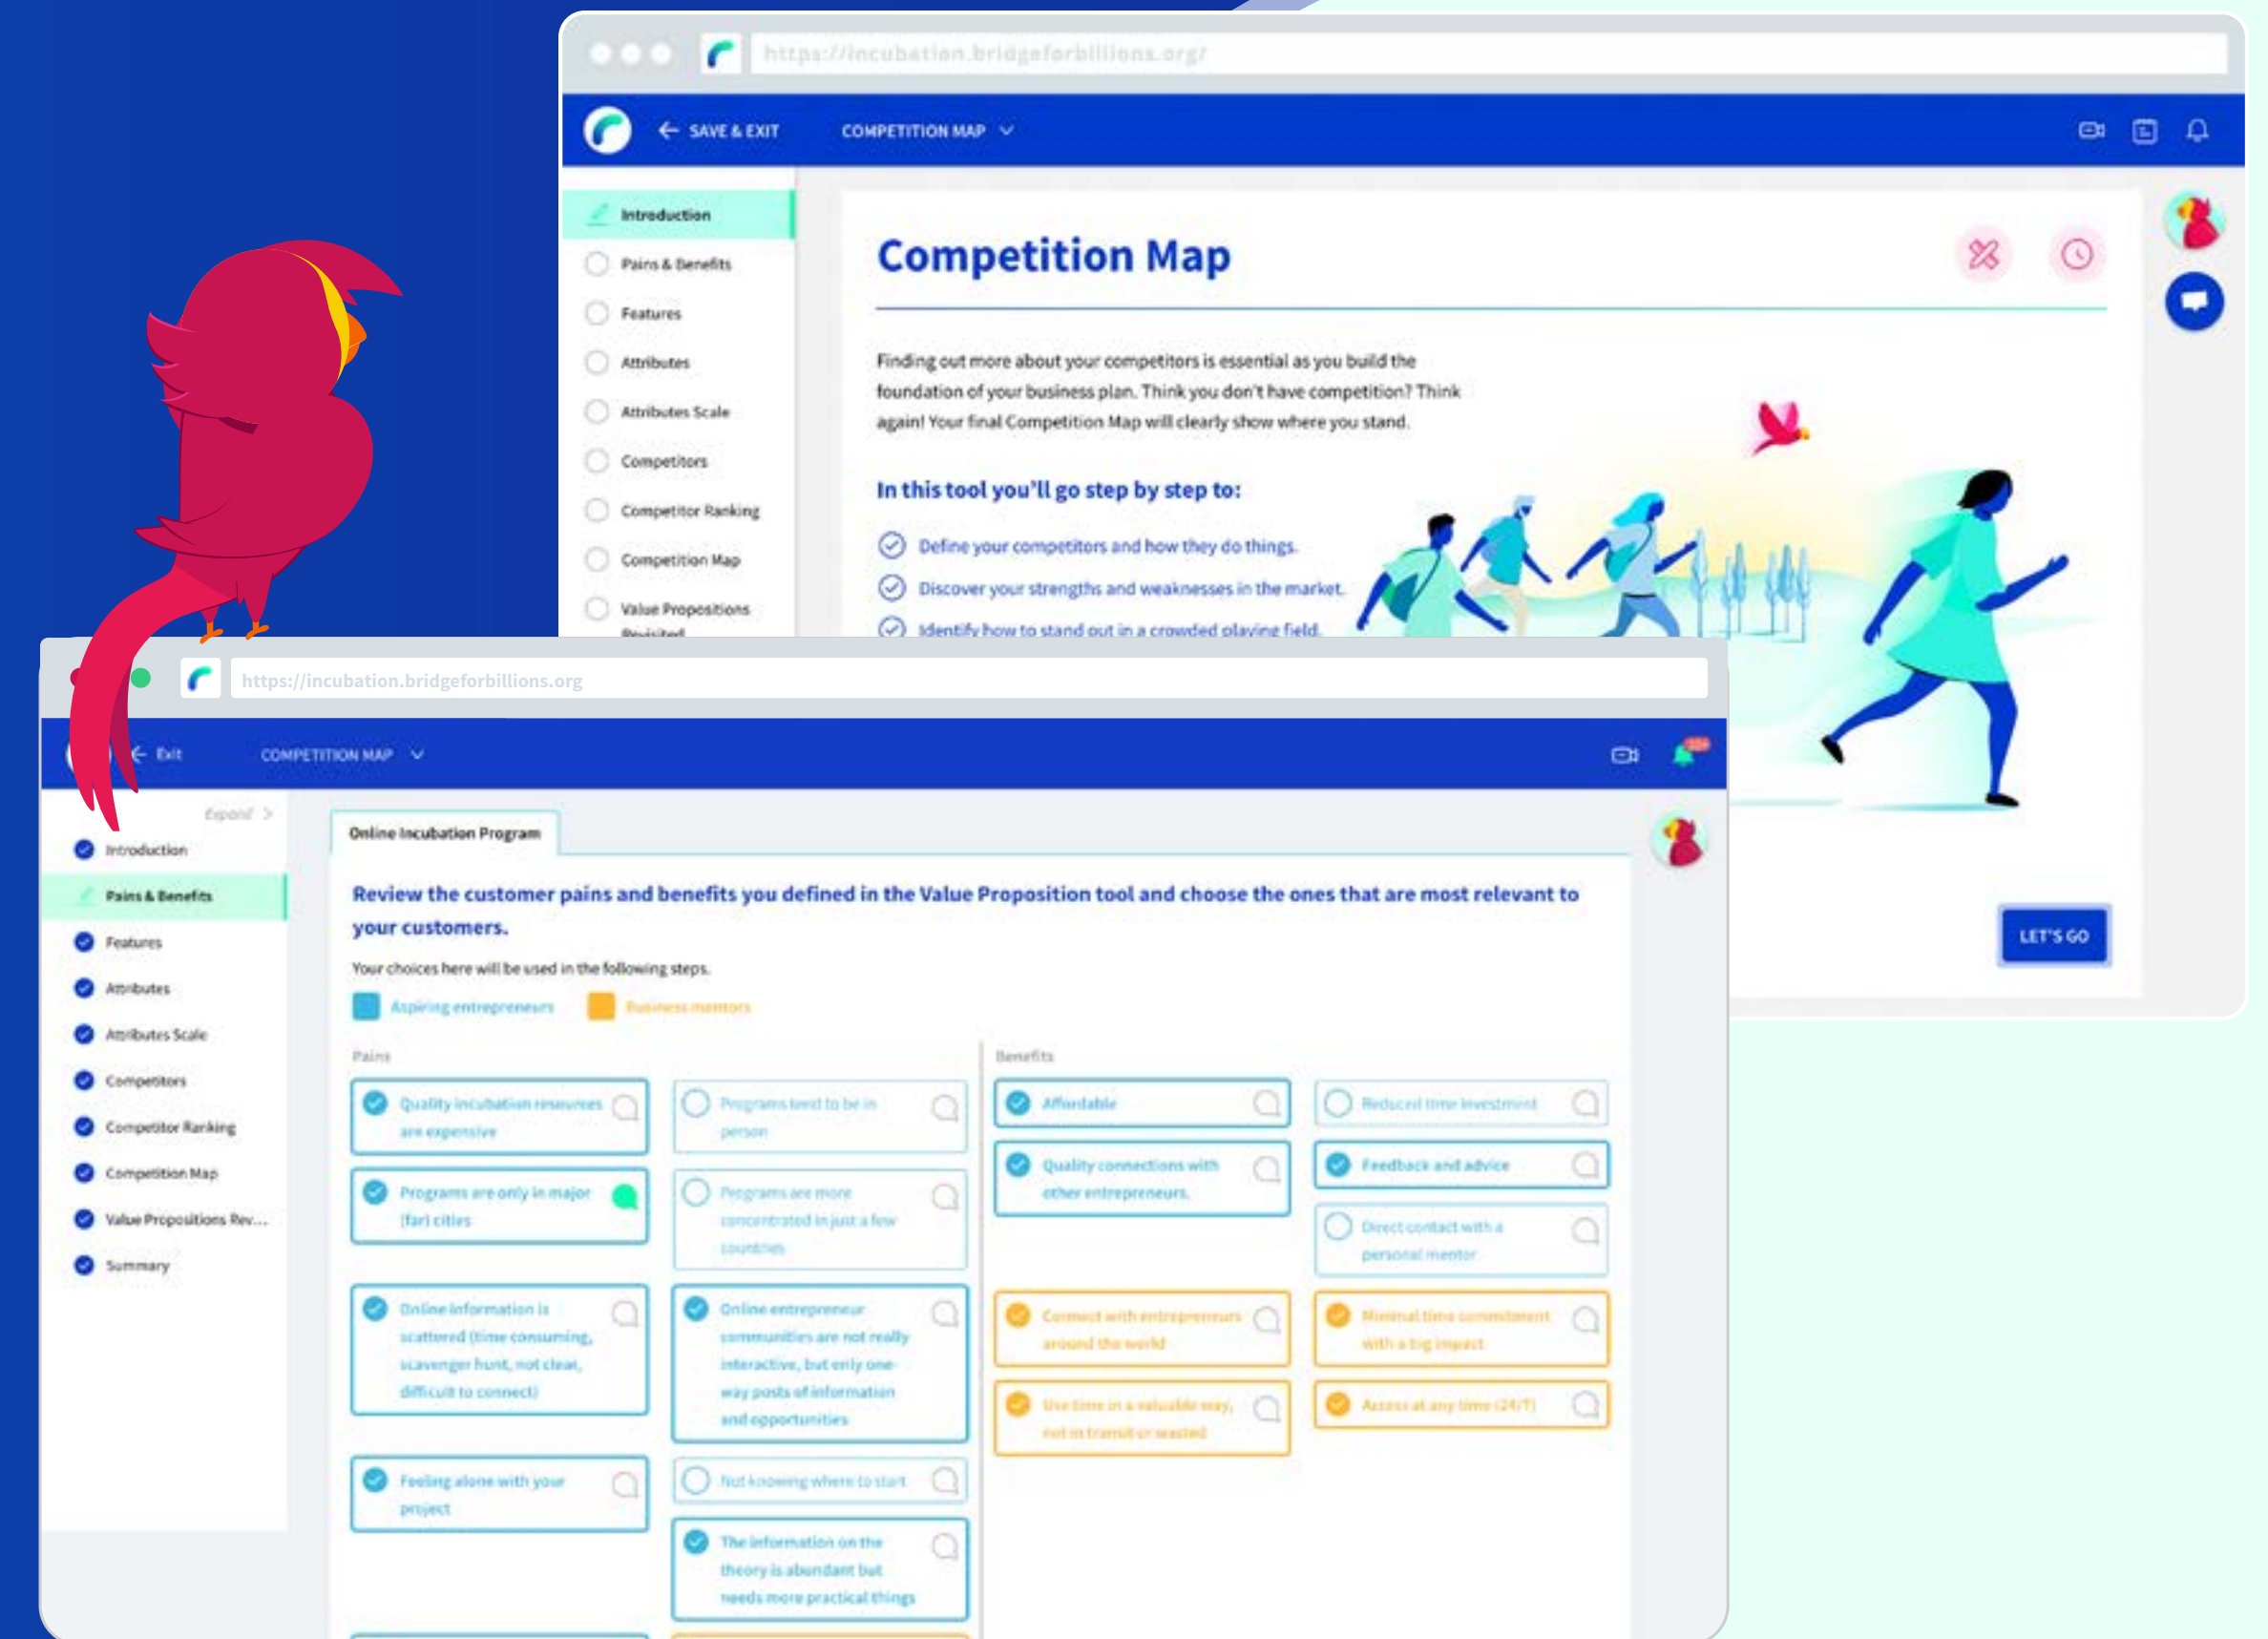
https://incubation.bridgeforbillions.org/

SAVE & EXIT COMPETITION MAP

Introduction
Pains & Benefits
Features
Attributes
Attributes Scale
Competitors
Competitor Ranking
Competition Map
Value Propositions Revisited

Competition Map

Finding out more about your competitors is essential as you build the foundation of your business plan. Think you don't have competition? Think again! Your final Competition Map will clearly show where you stand.

In this tool you'll go step by step to:

Define your competitors and how they do things.
Discover your strengths and weaknesses in the market.
Identify how to stand out in a crowded playing field.

LET'S GO

https://incubation.bridgeforbillions.org

Exit COMPETITION MAP

Expand >
Introduction
Pains & Benefits
Features
Attributes
Attributes Scale
Competitors
Competitor Ranking
Competition Map
Value Propositions Rev...
Summary

Online Incubation Program

Review the customer pains and benefits you defined in the Value Proposition tool and choose the ones that are most relevant to your customers.

Your choices here will be used in the following steps.

Aspiring entrepreneurs Business mentors

Pains

Quality incubation resources are expensive
Programs tend to be in person
Programs are only in major (far) cities
Programs are more concentrated in just a few countries
Online information is scattered (time consuming, scavenger hunt, not clear, difficult to connect)
Online entrepreneur communities are not really interactive, but only one-way posts of information and opportunities
Feeling alone with your project
Not knowing where to start
The information on the theory is abundant but needs more practical things

Benefits

Affordable
Reduced time investment
Quality connections with other entrepreneurs
Feedback and advice
Direct contact with a personal mentor
Connect with entrepreneurs around the world
Minimal time commitment with a big impact
Use time in a valuable way, not in transit or wasted
Access at any time (24/7)